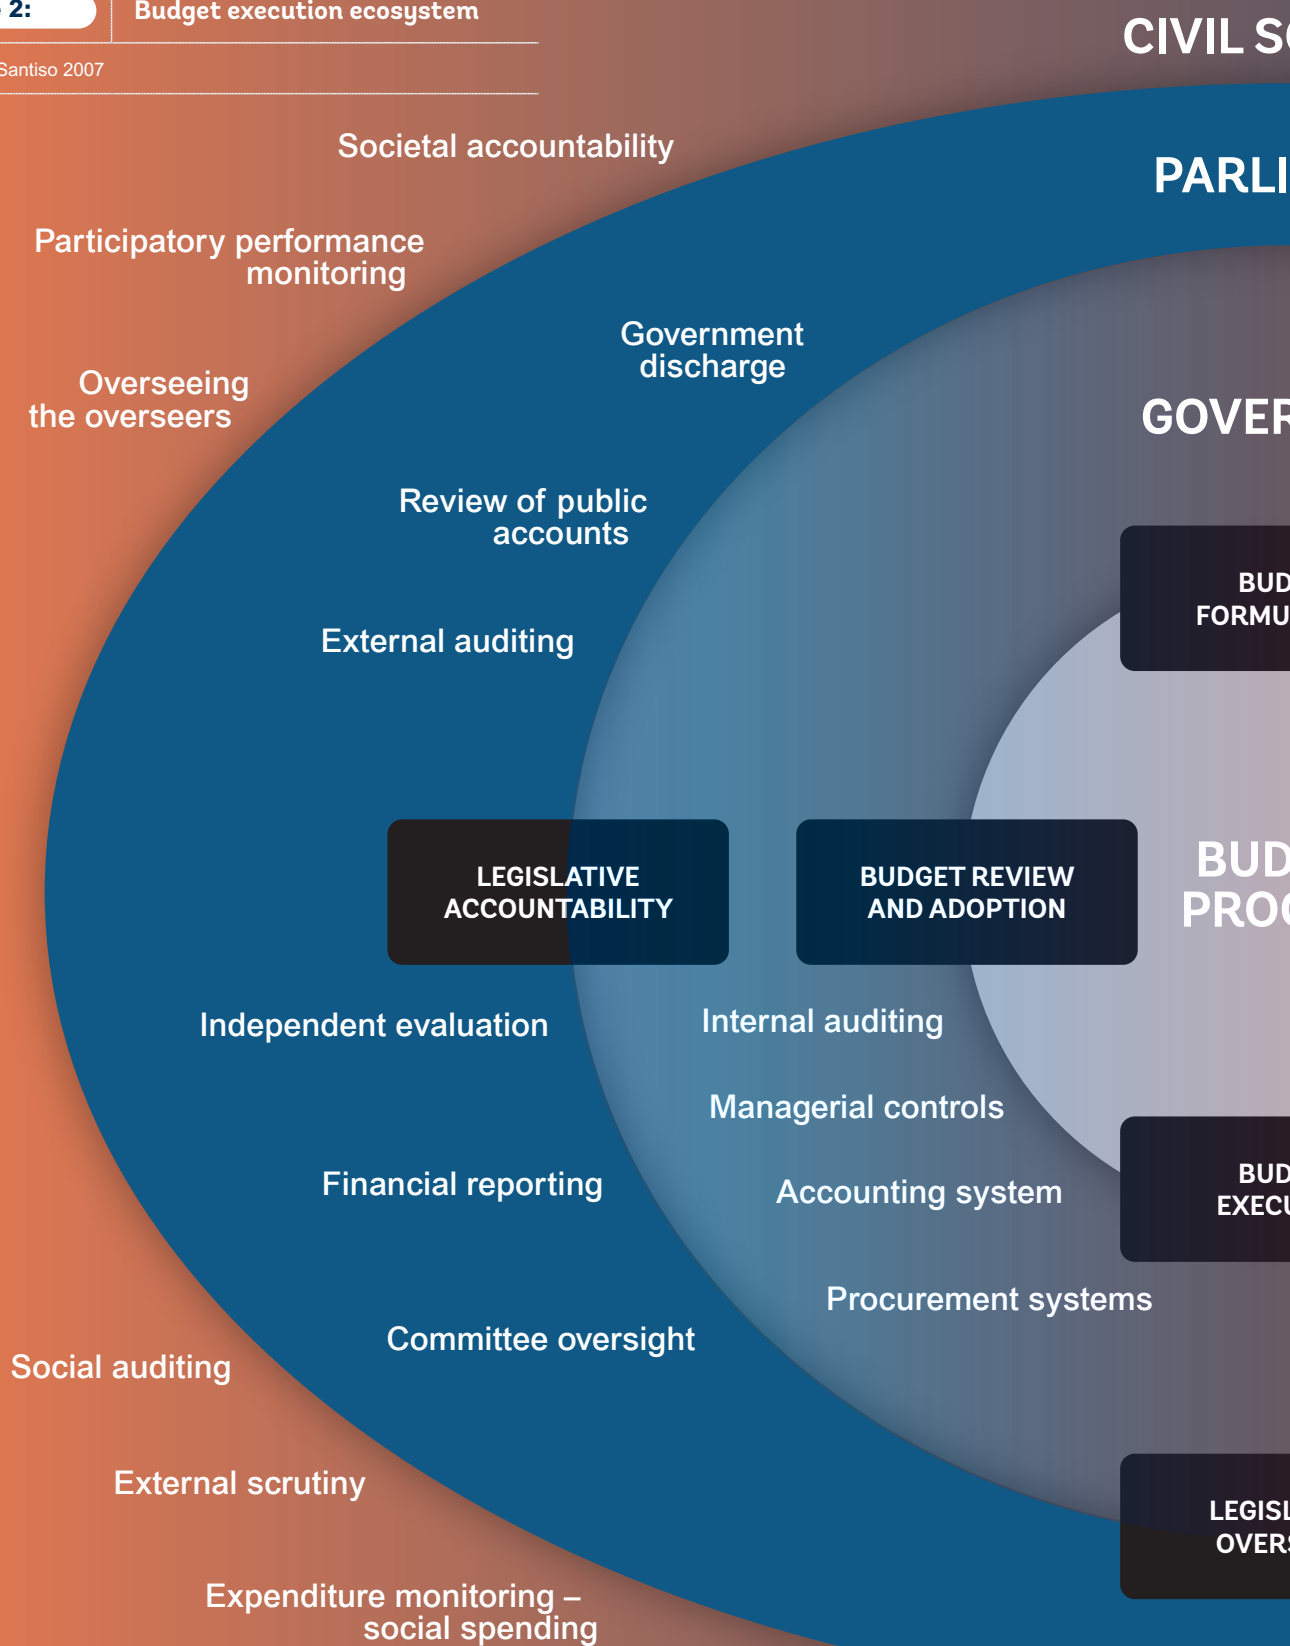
2: Budget execution ecosystem

Santiso 2007

CIVIL SO

PARLI

GOVER

Societal accountability

Participatory performance monitoring

Overseeing the overseers

Government discharge

Review of public accounts

External auditing

BUD FORMU

LEGISLATIVE ACCOUNTABILITY

BUDGET REVIEW AND ADOPTION

BUD PROC

Independent evaluation

Internal auditing

Managerial controls

Financial reporting

Accounting system

BUD EXECU

Procurement systems

Committee oversight

Social auditing

External scrutiny

LEGISL OVERS

Expenditure monitoring – social spending